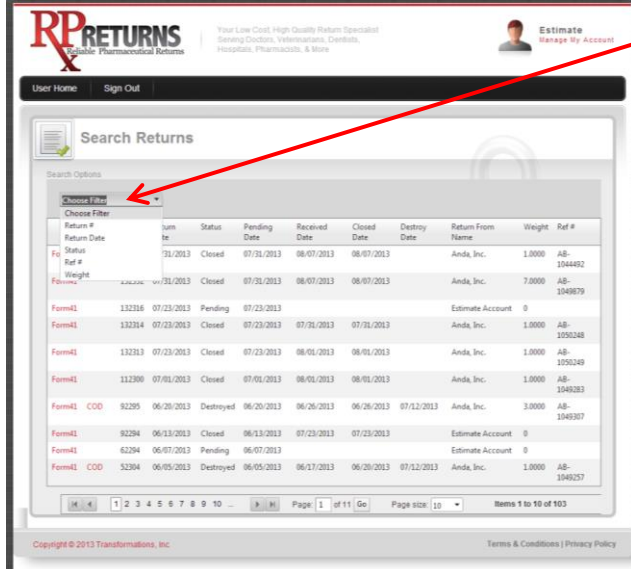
RPxRETURNS
Reliable Pharmaceutical Returns

Your Low Cost, High Quality Return Specialist Serving Doctors, Veterinarians, Dentists, Hospitals, Pharmacists, & More

Estimate
Manage My Account

User Home | Sign Out

Search Returns

Search Options

Choose Filter
Choose Filter
Return #
Return Date
Status
Ref #
Weight

| | | Return # | Return Date | Status | Pending Date | Received Date | Closed Date | Destroy Date | Return From Name | Weight | Ref # |
|---|---|---|---|---|---|---|---|---|---|---|---|
| Form41 | | | 07/31/2013 | Closed | 07/31/2013 | 08/07/2013 | 08/07/2013 | | Anda, Inc. | 1.0000 | AB-1044492 |
| Form41 | | 132332 | 07/31/2013 | Closed | 07/31/2013 | 08/07/2013 | 08/07/2013 | | Anda, Inc. | 7.0000 | AB-1049879 |
| Form41 | | 132316 | 07/23/2013 | Pending | 07/23/2013 | | | | Estimate Account | 0 | |
| Form41 | | 132314 | 07/23/2013 | Closed | 07/23/2013 | 07/31/2013 | 07/31/2013 | | Anda, Inc. | 1.0000 | AB-1050248 |
| Form41 | | 132313 | 07/23/2013 | Closed | 07/23/2013 | 08/01/2013 | 08/01/2013 | | Anda, Inc. | 1.0000 | AB-1050249 |
| Form41 | | 112300 | 07/01/2013 | Closed | 07/01/2013 | 08/01/2013 | 08/01/2013 | | Anda, Inc. | 1.0000 | AB-1049283 |
| Form41 | COD | 92295 | 06/20/2013 | Destroyed | 06/20/2013 | 06/26/2013 | 06/26/2013 | 07/12/2013 | Anda, Inc. | 3.0000 | AB-1049307 |
| Form41 | | 92294 | 06/13/2013 | Closed | 06/13/2013 | 07/23/2013 | 07/23/2013 | | Estimate Account | 0 | |
| Form41 | | 62294 | 06/07/2013 | Pending | 06/07/2013 | | | | Estimate Account | 0 | |
| Form41 | COD | 52304 | 06/05/2013 | Destroyed | 06/05/2013 | 06/17/2013 | 06/20/2013 | 07/12/2013 | Anda, Inc. | 1.0000 | AB-1049257 |

1 2 3 4 5 6 7 8 9 10 ... Page: 1 of 11 Go Page size: 10 Items 1 to 10 of 103

Copyright © 2013 Transformations, Inc.
Terms & Conditions | Privacy Policy